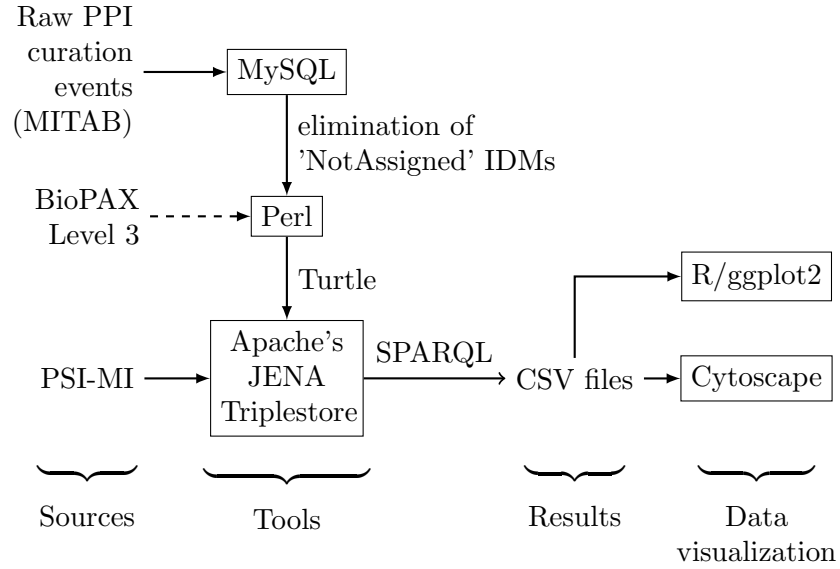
Raw PPI curation events (MITAB)

MySQL

elimination of 'NotAssigned' IDMs

BioPAX Level 3

Perl

Turtle

PSI-MI

Apache's JENA Triplestore

SPARQL

CSV files

R/ggplot2

Cytoscape

Sources

Tools

Results

Data visualization